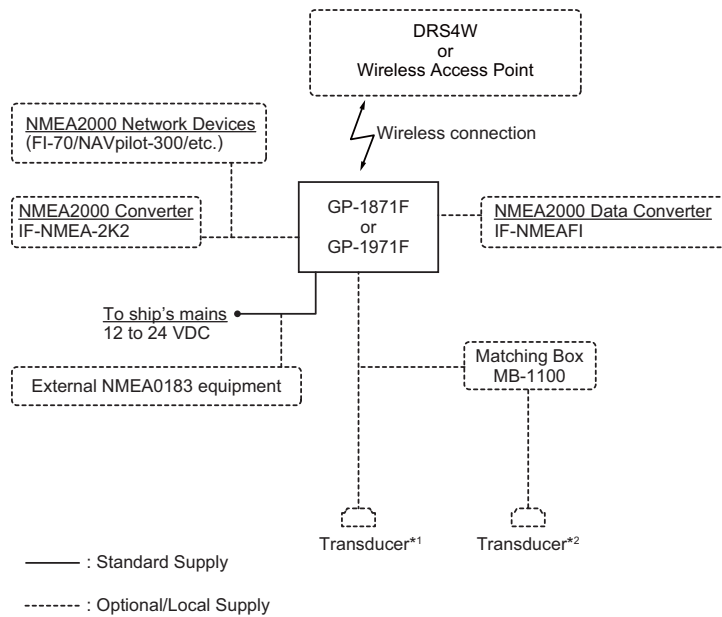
DRS4W
or
Wireless Access Point

Wireless connection

NMEA2000 Network Devices
(FI-70/NAVpilot-300/etc.)

NMEA2000 Converter
IF-NMEA-2K2

GP-1871F
or
GP-1971F

NMEA2000 Data Converter
IF-NMEAFI

To ship's mains
12 to 24 VDC

External NMEA0183 equipment

Matching Box
MB-1100

Transducer$^{*1}$

Transducer$^{*2}$

: Standard Supply

: Optional/Local Supply